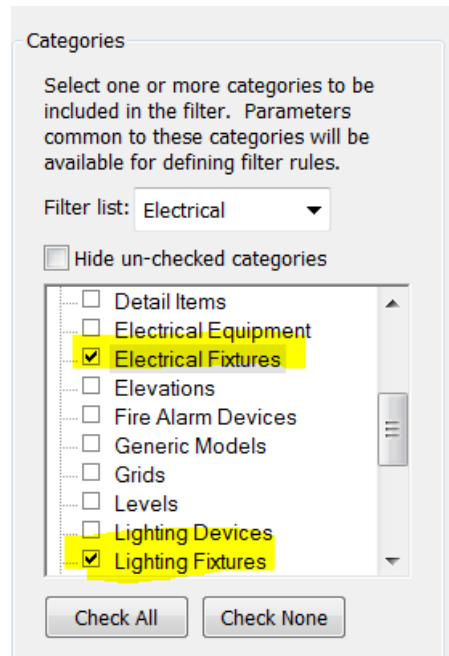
Categories

Select one or more categories to be included in the filter. Parameters common to these categories will be available for defining filter rules.

Filter list: Electrical

Hide un-checked categories

Detail Items
Electrical Equipment
Electrical Fixtures
Elevations
Fire Alarm Devices
Generic Models
Grids
Levels
Lighting Devices
Lighting Fixtures

Check All

Check None